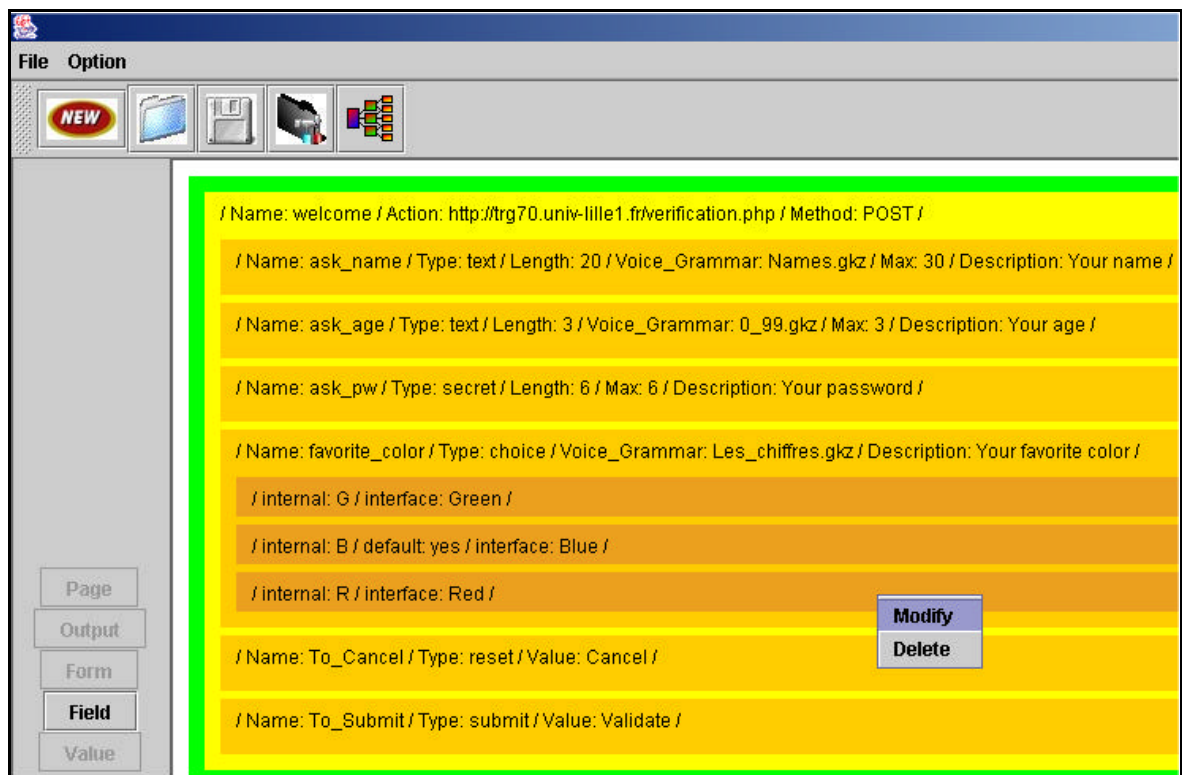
File Option

NEW

/ Name: welcome / Action: http://trg70.univ-lille1.fr/verification.php / Method: POST /

/ Name: ask_name / Type: text / Length: 20 / Voice_Grammar: Names.gkz / Max: 30 / Description: Your name /

/ Name: ask_age / Type: text / Length: 3 / Voice_Grammar: 0_99.gkz / Max: 3 / Description: Your age /

/ Name: ask_pw / Type: secret / Length: 6 / Max: 6 / Description: Your password /

/ Name: favorite_color / Type: choice / Voice_Grammar: Les_chiffres.gkz / Description: Your favorite color /

/ internal: G / interface: Green /

/ internal: B / default: yes / interface: Blue /

/ internal: R / interface: Red /

Modify
Delete

/ Name: To_Cancel / Type: reset / Value: Cancel /

/ Name: To_Submit / Type: submit / Value: Validate /

Page
Output
Form
Field
Value